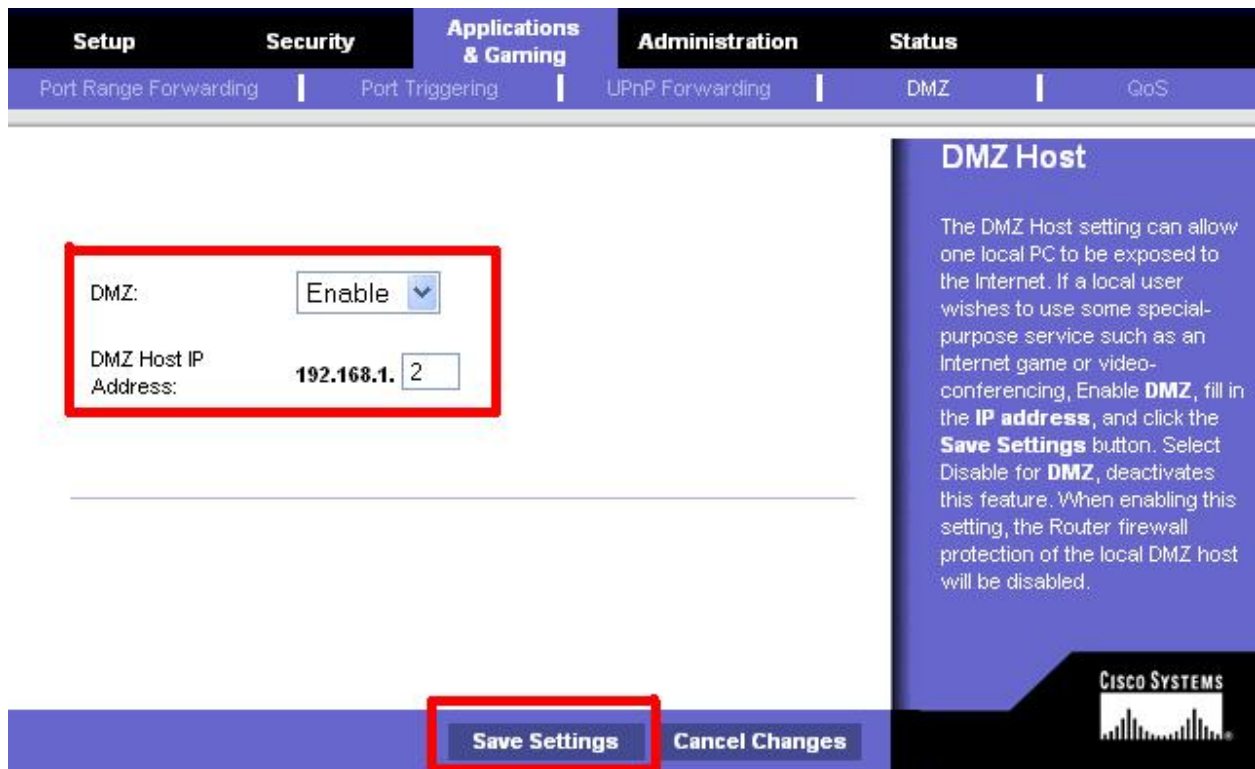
Setup Security Applications & Gaming Administration Status

Port Range Forwarding | Port Triggering | UPnP Forwarding | DMZ | QoS

DMZ: Enable

DMZ Host IP Address: 192.168.1. 2

DMZ Host

The DMZ Host setting can allow one local PC to be exposed to the Internet. If a local user wishes to use some special-purpose service such as an Internet game or video-conferencing, Enable **DMZ**, fill in the **IP address**, and click the **Save Settings** button. Select Disable for **DMZ**, deactivates this feature. When enabling this setting, the Router firewall protection of the local DMZ host will be disabled.

Cisco Systems

Save Settings Cancel Changes